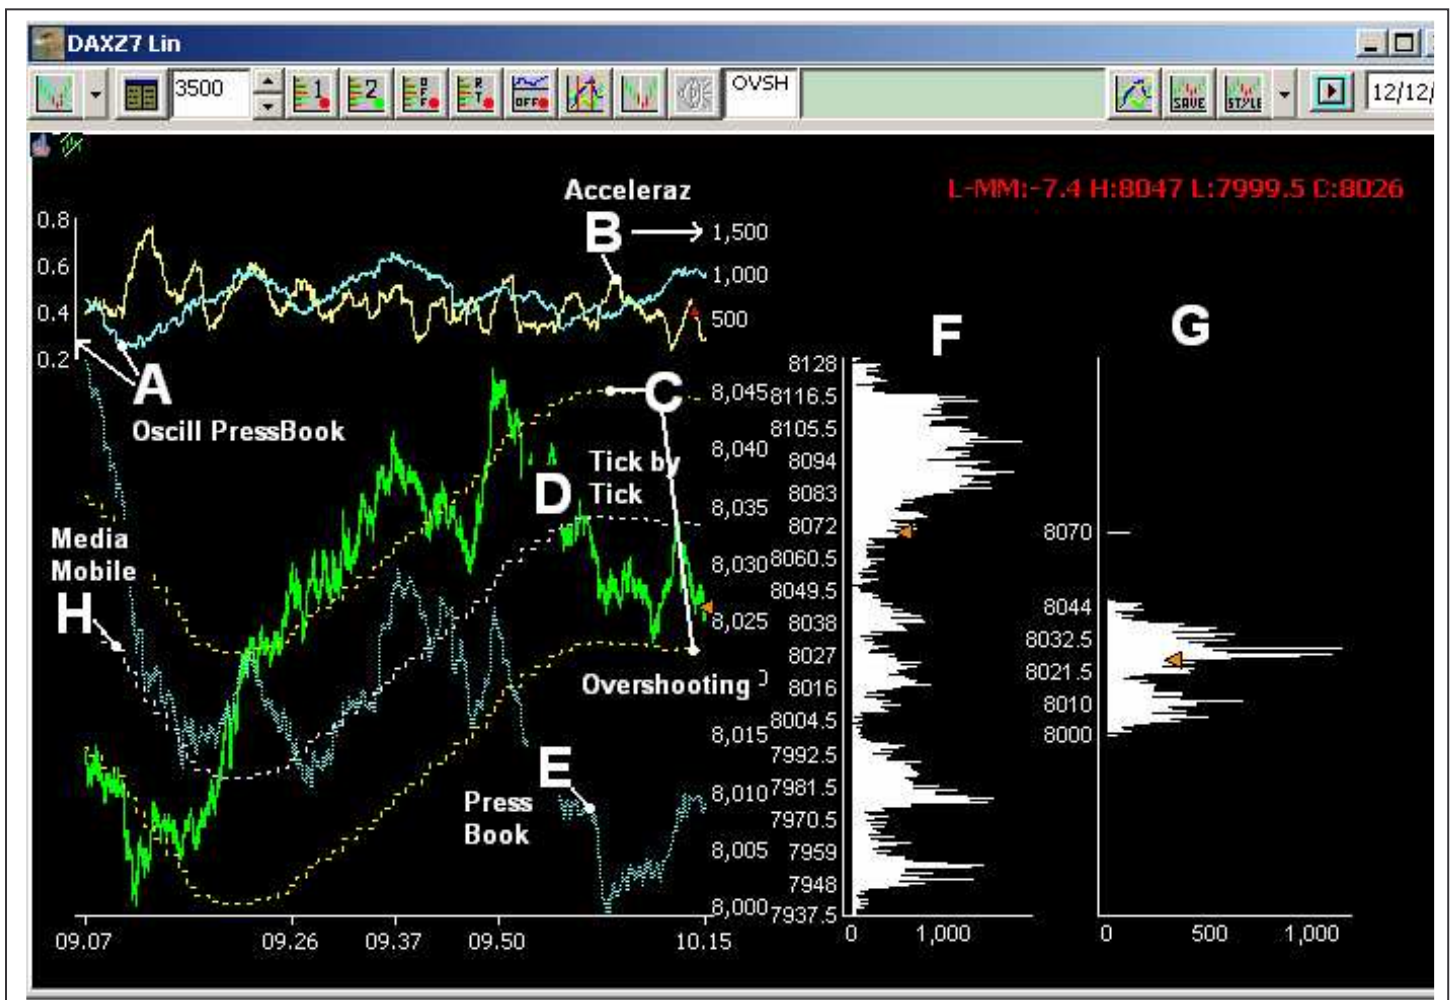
DAXZ7 Lin

3500

OVSH

SAVE STYLE

12/12/

L-MM:-7.4 H:8047 L:7999.5 C:8026

Acceleraz

B → 1,500

1,000

500

0.8

0.6

0.4

0.2

A

Oscill PressBook

C

8,045

8,040

8,035

8,030

8,025

8,015

8,010

8,005

8,000

Tick by Tick

D

Media Mobile

H

Overshooting

E

Press Book

09.07 09.26 09.37 09.50 10.15

F

8128

8116.5

8105.5

8094

8083

8072

8060.5

8049.5

8038

8027

8016

8004.5

7992.5

7981.5

7970.5

7959

7948

7937.5

0 1,000

G

8070

8044

8032.5

8021.5

8010

8000

0 500 1,000